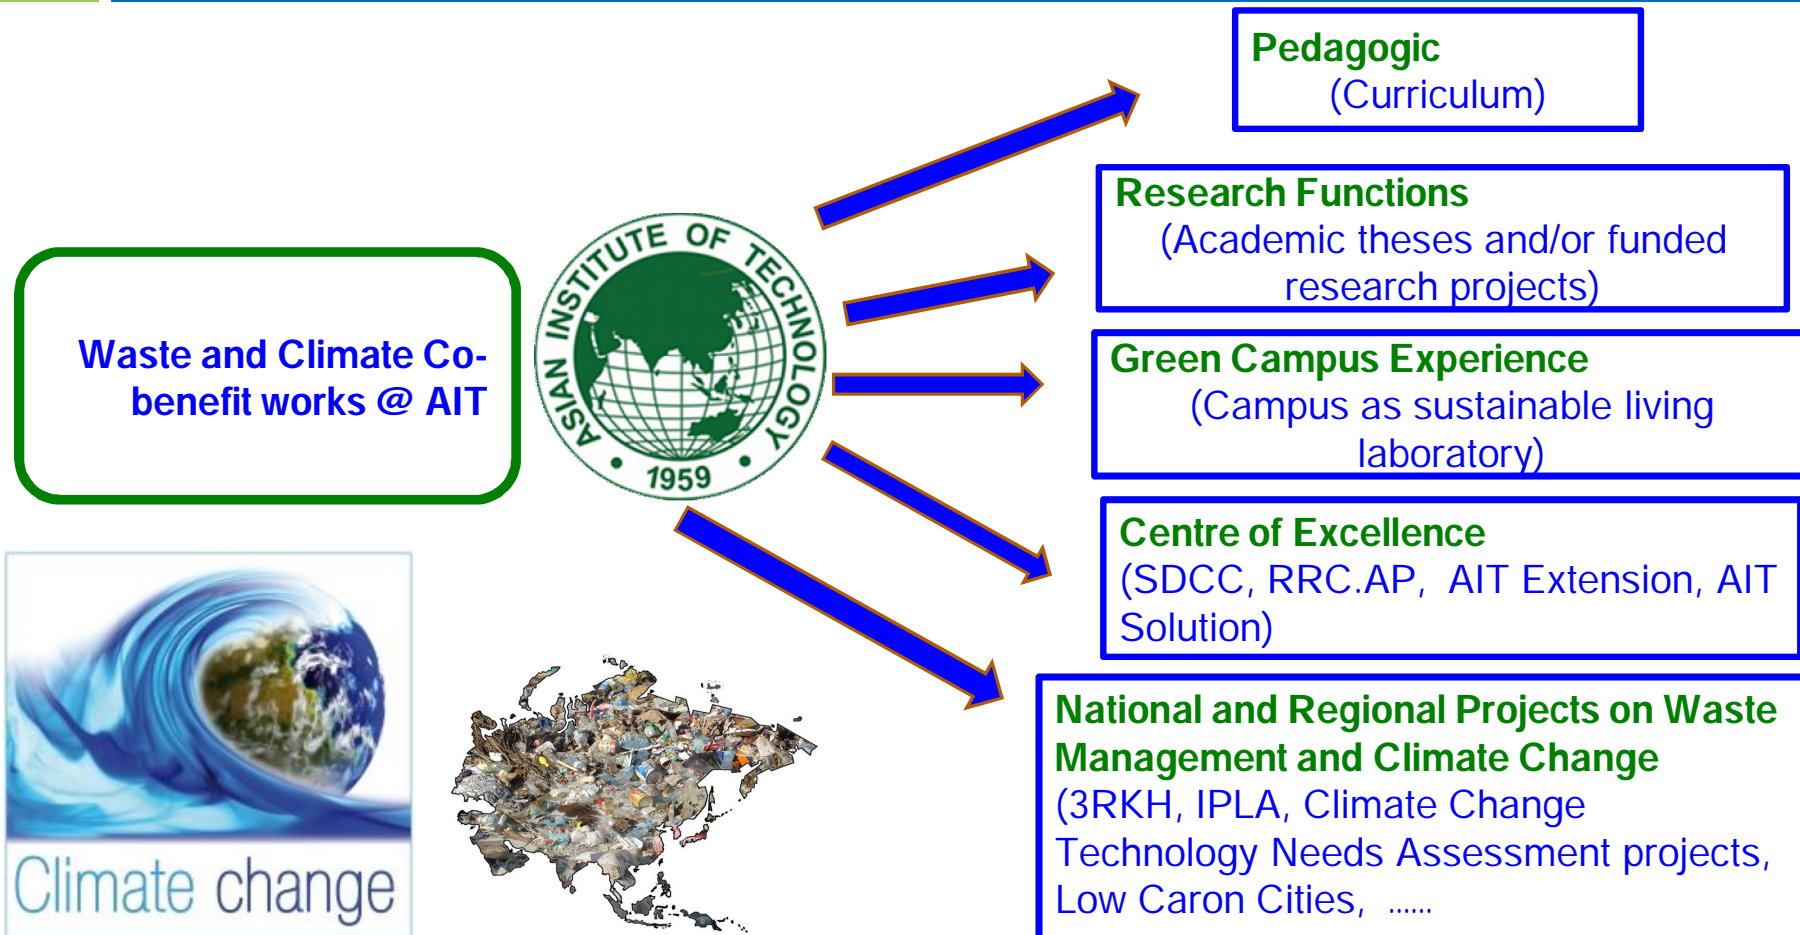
Waste and Climate Co-benefit works @ AIT

ASIAN INSTITUTE OF TECHNOLOGY
1959

Pedagogic
(Curriculum)

Research Functions
(Academic theses and/or funded research projects)

Green Campus Experience
(Campus as sustainable living laboratory)

Centre of Excellence
(SDCC, RRC.AP, AIT Extension, AIT Solution)

National and Regional Projects on Waste Management and Climate Change
(3RKH, IPLA, Climate Change Technology Needs Assessment projects, Low Caron Cities, ......

Climate change